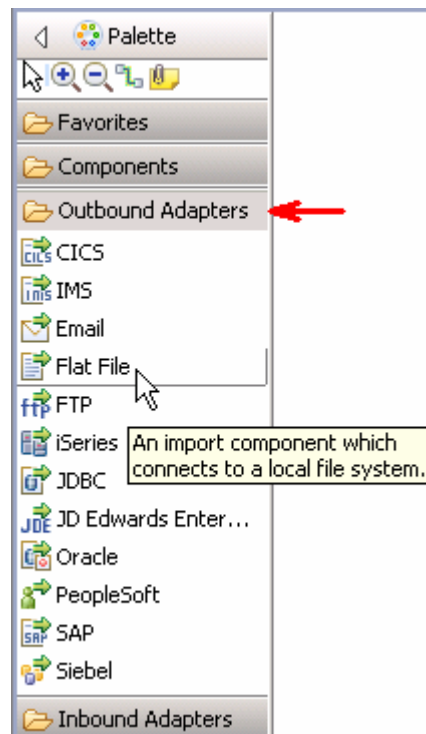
Palette

Favorites

Components

Outbound Adapters

CICS

IMS

Email

Flat File

FTP

iSeries

An import component which connects to a local file system.

JDBC

JD Edwards Enter...

Oracle

PeopleSoft

SAP

Siebel

Inbound Adapters